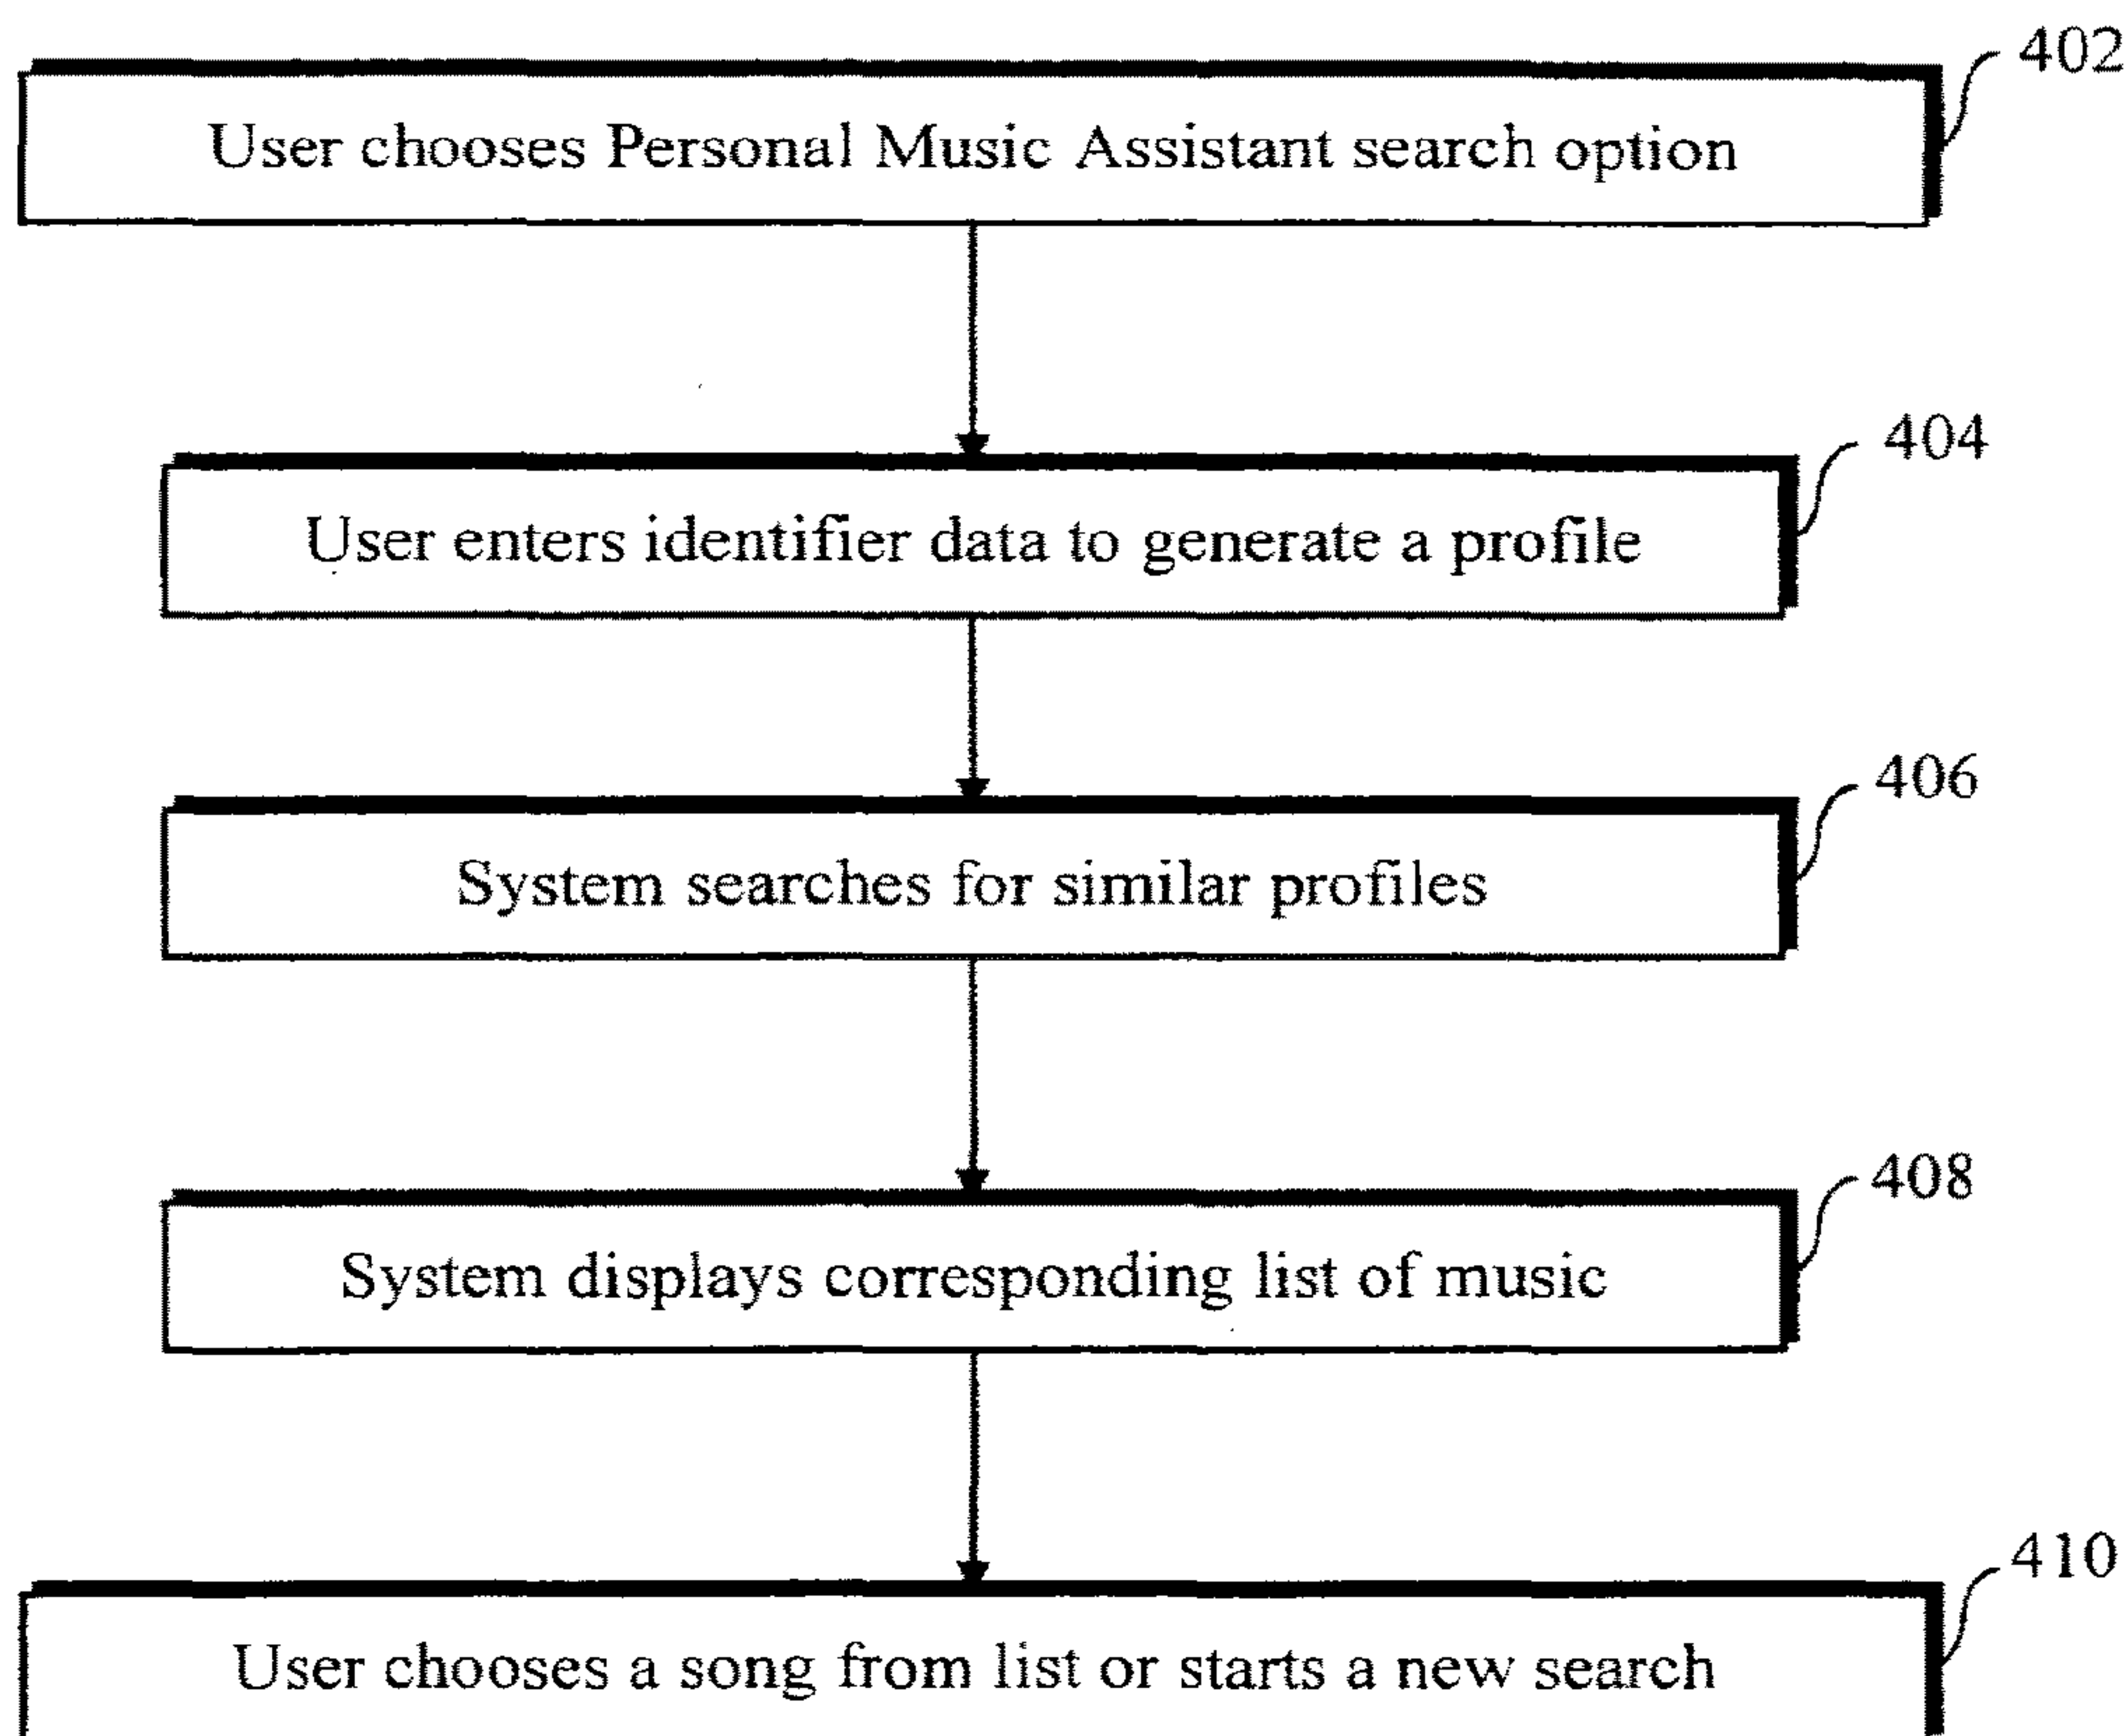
402
User chooses Personal Music Assistant search option

404
User enters identifier data to generate a profile

406
System searches for similar profiles

408
System displays corresponding list of music

410
User chooses a song from list or starts a new search